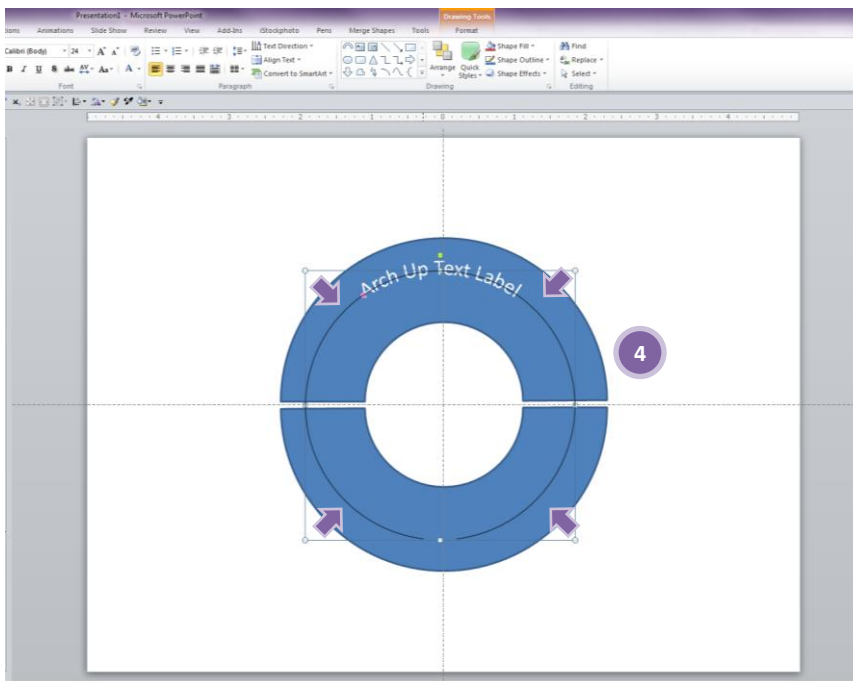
Presentation1 - Microsoft PowerPoint

Drawing Tools

tions Animations Slide Show Review View Add-Ins iStockphoto Pens Merge Shapes Tools Format

Calibri (Body) 24 A A

B I U S abc AV Aa A

Font

Text Direction

Align Text

Convert to SmartArt

Paragraph

Arrange Quick Styles

Shape Fill

Shape Outline

Shape Effects

Drawing

Find

Replace

Select

Editing

4 3 2 1 0 1 2 3 4

Arch Up Text Label

4